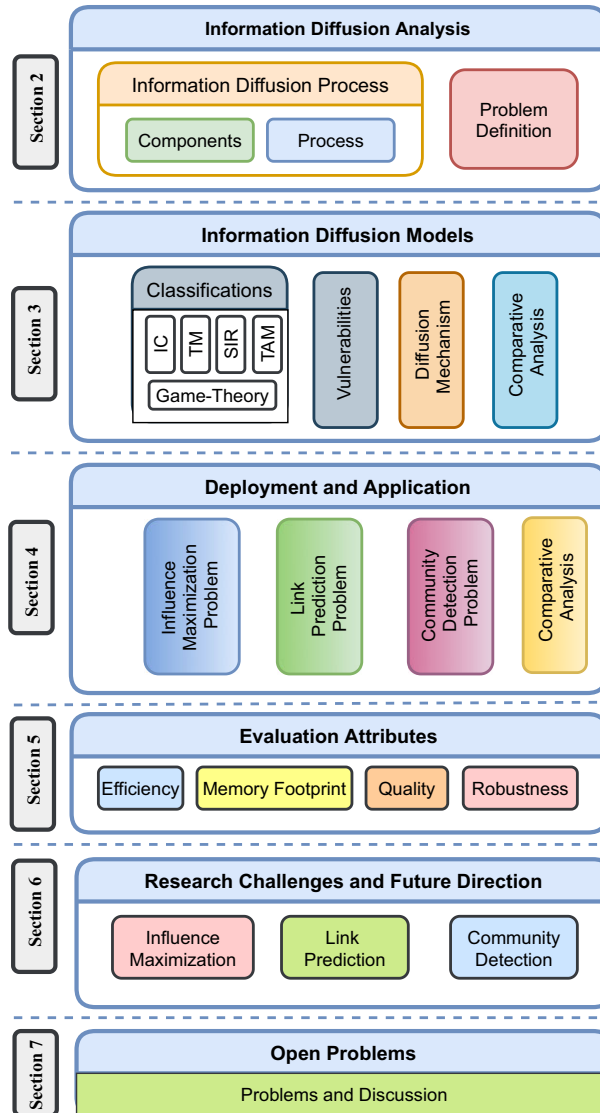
Section 2

Information Diffusion Analysis

Information Diffusion Process

Components

Process

Problem Definition

Section 3

Information Diffusion Models

Classifications

IC

TM

SIR

TAM

Game-Theory

Vulnerabilities

Diffusion Mechanism

Comparative Analysis

Section 4

Deployment and Application

Influence Maximization Problem

Link Prediction Problem

Community Detection Problem

Comparative Analysis

Section 5

Evaluation Attributes

Efficiency

Memory Footprint

Quality

Robustness

Section 6

Research Challenges and Future Direction

Influence Maximization

Link Prediction

Community Detection

Section 7

Open Problems

Problems and Discussion